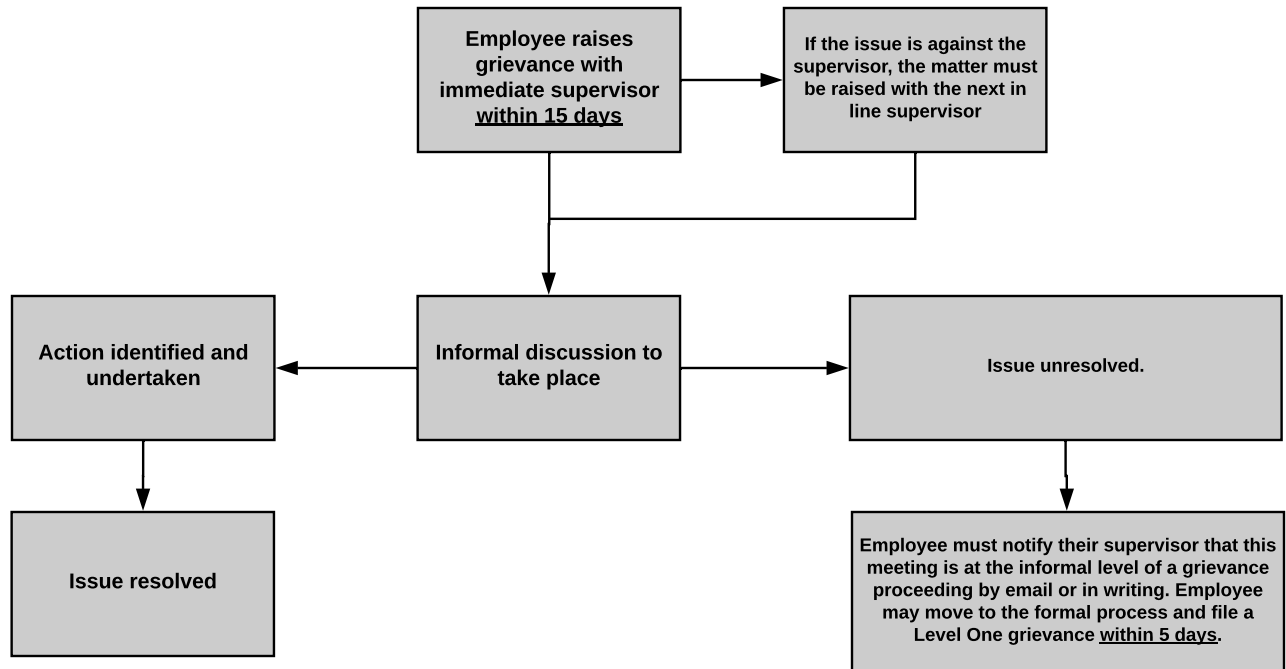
Employee raises grievance with immediate supervisor within 15 days

If the issue is against the supervisor, the matter must be raised with the next in line supervisor

Action identified and undertaken

Informal discussion to take place

Issue unresolved.

Issue resolved

Employee must notify their supervisor that this meeting is at the informal level of a grievance proceeding by email or in writing. Employee may move to the formal process and file a Level One grievance within 5 days.